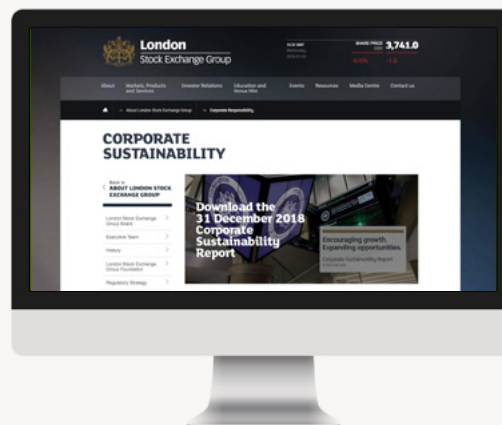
London
Stock Exchange Group

SHARE PRICE 3,741.0

About Markets, Products and Services Investor Relations Education and Venue Hire Events Resources Media Centre Contact us

About London Stock Exchange Group > Corporate Responsibility

CORPORATE SUSTAINABILITY

Back to ABOUT LONDON STOCK EXCHANGE GROUP

London Stock Exchange Group Board

Executive Team

History

London Stock Exchange Group Foundation

Regulatory Strategy

Download the 31 December 2018 Corporate Sustainability Report

Encouraging growth. Expanding opportunities.

Corporate Sustainability Report